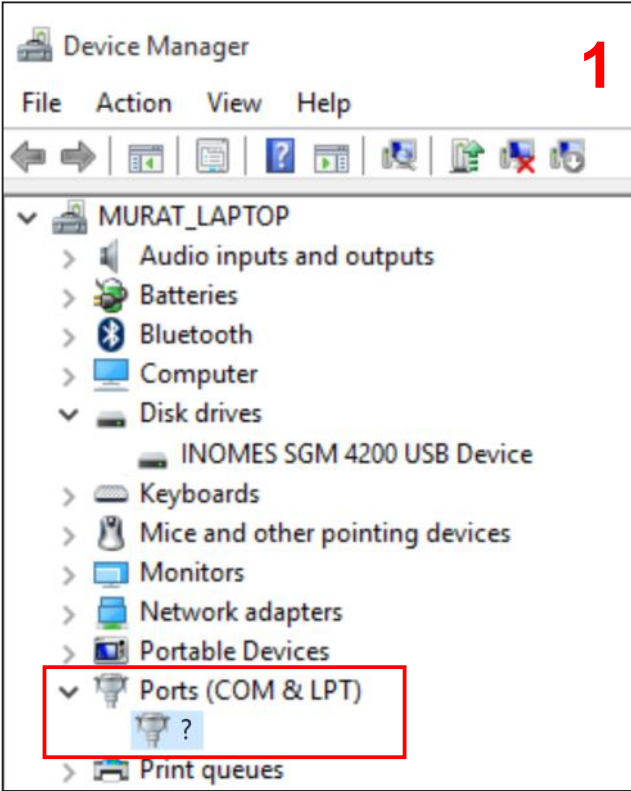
Device Manager

1

File Action View Help

MURAT_LAPTOP
Audio inputs and outputs
Batteries
Bluetooth
Computer
Disk drives
INOMES SGM 4200 USB Device
Keyboards
Mice and other pointing devices
Monitors
Network adapters
Portable Devices
Ports (COM & LPT)
?
Print queues